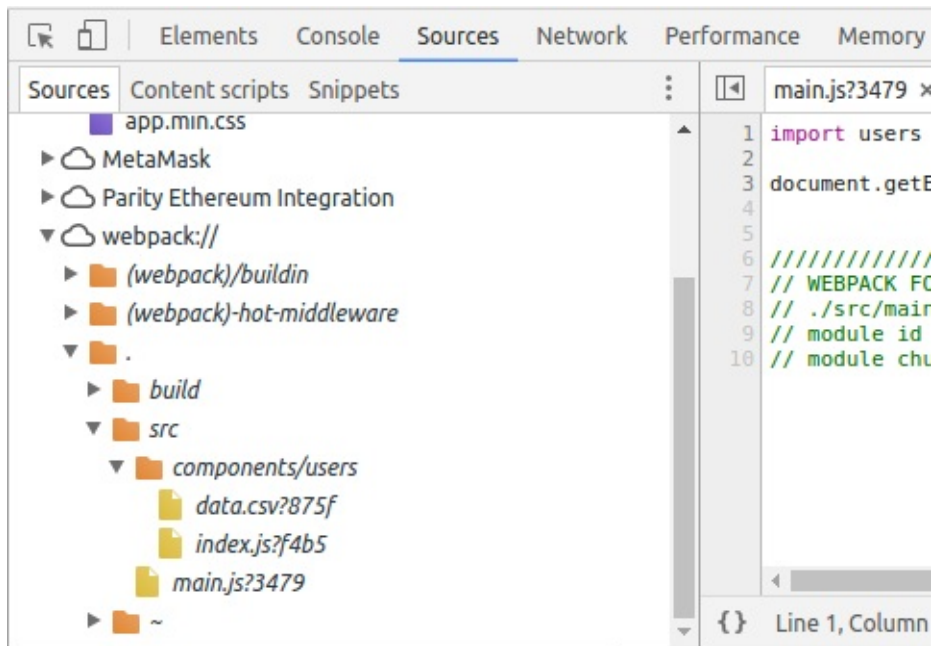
Elements Console Sources Network Performance Memory

Sources Content scripts Snippets

app.min.css
MetaMask
Parity Ethereum Integration
webpack://
(webpack)/buildin
(webpack)-hot-middleware
.
build
src
components/users
data.csv?875f
index.js?f4b5
main.js?3479
~

main.js?3479 ×

1 import users
2
3 document.getE
4
5
6 ////////////
7 // WEBPACK FO
8 // ./src/mair
9 // module id
10 // module chu

{} Line 1, Column